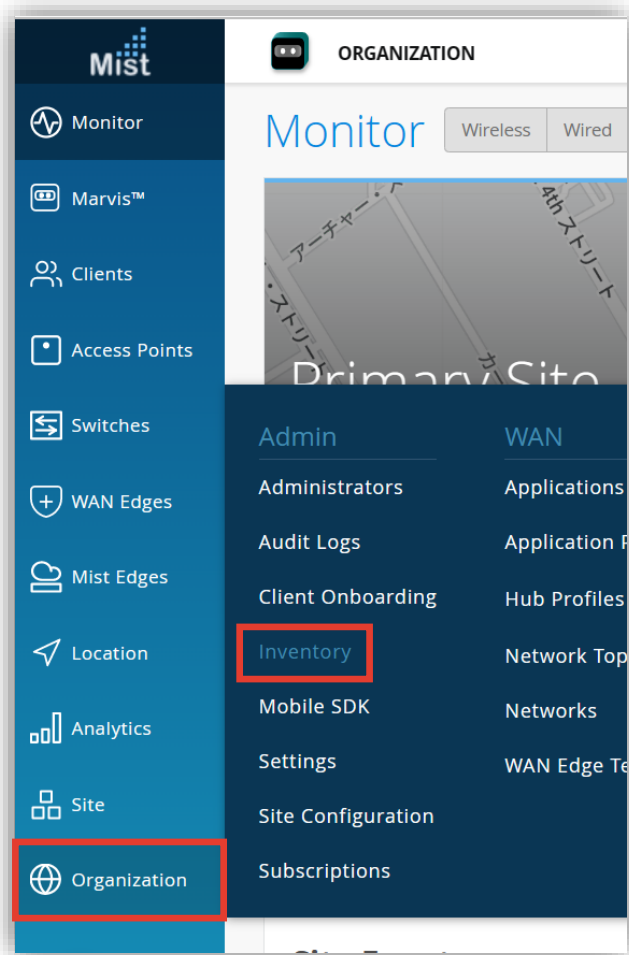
Mist

ORGANIZATION

Monitor

Marvis™

Clients

Access Points

Switches

WAN Edges

Mist Edges

Location

Analytics

Site

Organization

Monitor Wireless Wired

アーチャー・ス 4th ストリート ・ストリー カ

Primary Site

Admin
Administrators
Audit Logs
Client Onboarding
Inventory
Mobile SDK
Settings
Site Configuration
Subscriptions

WAN
Applications
Application P
Hub Profiles
Network Top
Networks
WAN Edge Te